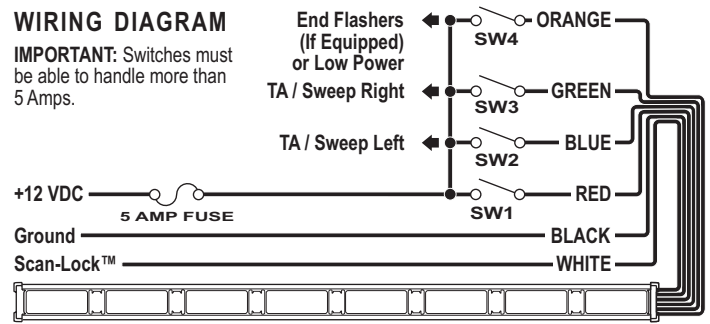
WIRING DIAGRAM

IMPORTANT: Switches must be able to handle more than 5 Amps.

End Flashers (If Equipped) or Low Power

SW4

ORANGE

TA / Sweep Right

SW3

GREEN

TA / Sweep Left

SW2

BLUE

+12 VDC

5 AMP FUSE

SW1

RED

Ground

BLACK

Scan-Lock™

WHITE